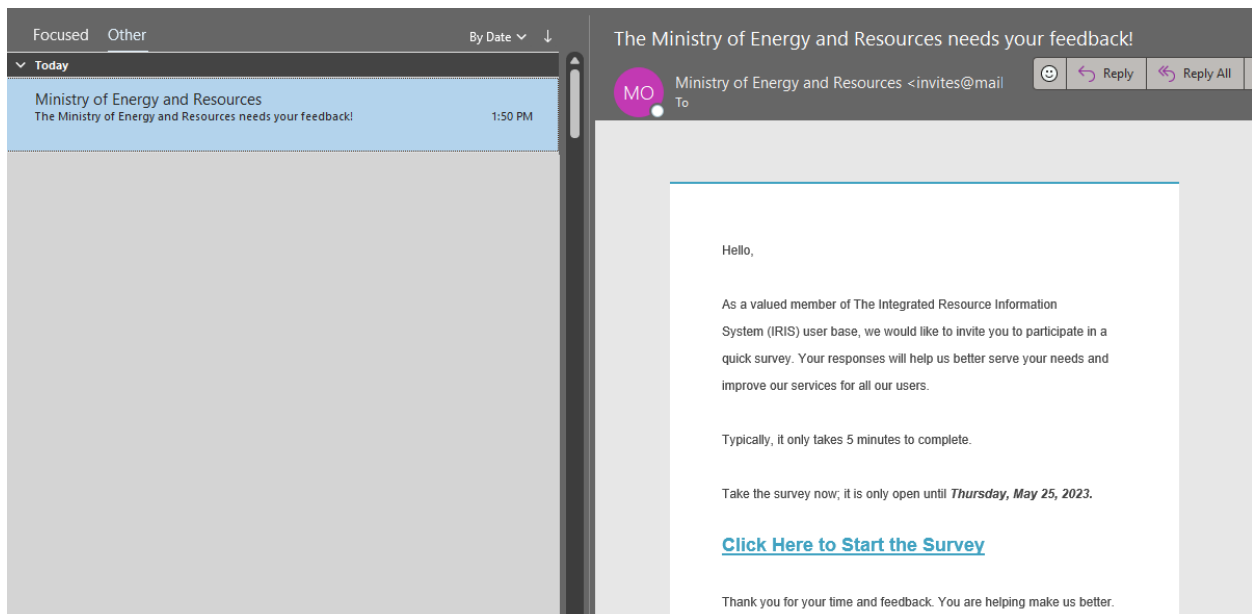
Focused Other

By Date

Today

Ministry of Energy and Resources
The Ministry of Energy and Resources needs your feedback! 1:50 PM

The Ministry of Energy and Resources needs your feedback!

MO

Ministry of Energy and Resources <invites@mail
To

Reply Reply All

Hello,

As a valued member of The Integrated Resource Information System (IRIS) user base, we would like to invite you to participate in a quick survey. Your responses will help us better serve your needs and improve our services for all our users.

Typically, it only takes 5 minutes to complete.

Take the survey now; it is only open until ***Thursday, May 25, 2023.***

Click Here to Start the Survey

Thank you for your time and feedback. You are helping make us better.